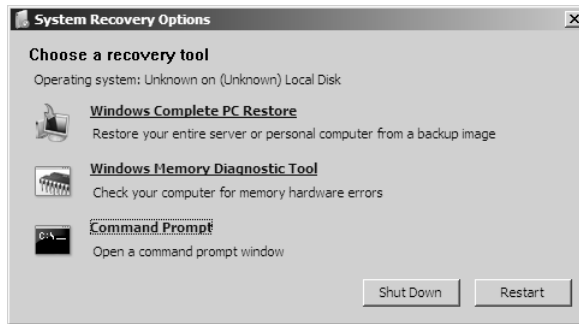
System Recovery Options

Choose a recovery tool

Operating system: Unknown on (Unknown) Local Disk

Windows Complete PC Restore
Restore your entire server or personal computer from a backup image

Windows Memory Diagnostic Tool
Check your computer for memory hardware errors

C:\\_

Command Prompt
Open a command prompt window

Shut Down

Restart